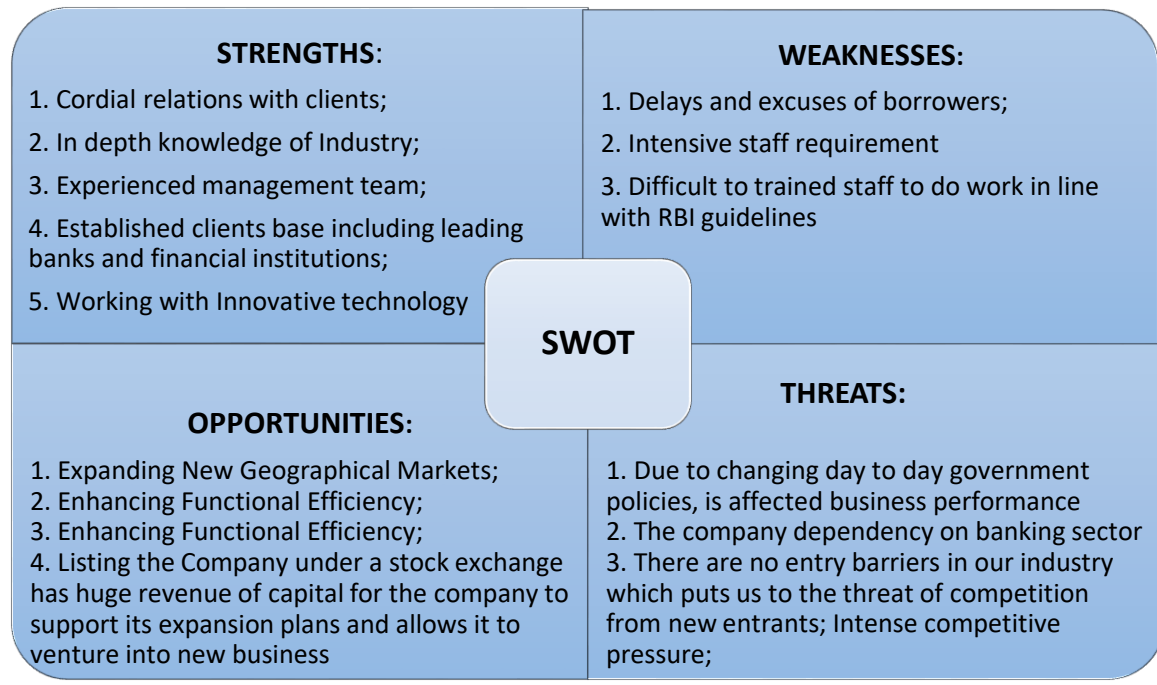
STRENGTHS:

1. Cordial relations with clients;

2. In depth knowledge of Industry;

3. Experienced management team;

4. Established clients base including leading banks and financial institutions;

5. Working with Innovative technology

WEAKNESSES:

1. Delays and excuses of borrowers;

2. Intensive staff requirement

3. Difficult to trained staff to do work in line with RBI guidelines

SWOT

OPPORTUNITIES:

1. Expanding New Geographical Markets;
2. Enhancing Functional Efficiency;
3. Enhancing Functional Efficiency;
4. Listing the Company under a stock exchange has huge revenue of capital for the company to support its expansion plans and allows it to venture into new business

THREATS:

1. Due to changing day to day government policies, is affected business performance
2. The company dependency on banking sector
3. There are no entry barriers in our industry which puts us to the threat of competition from new entrants; Intense competitive pressure;